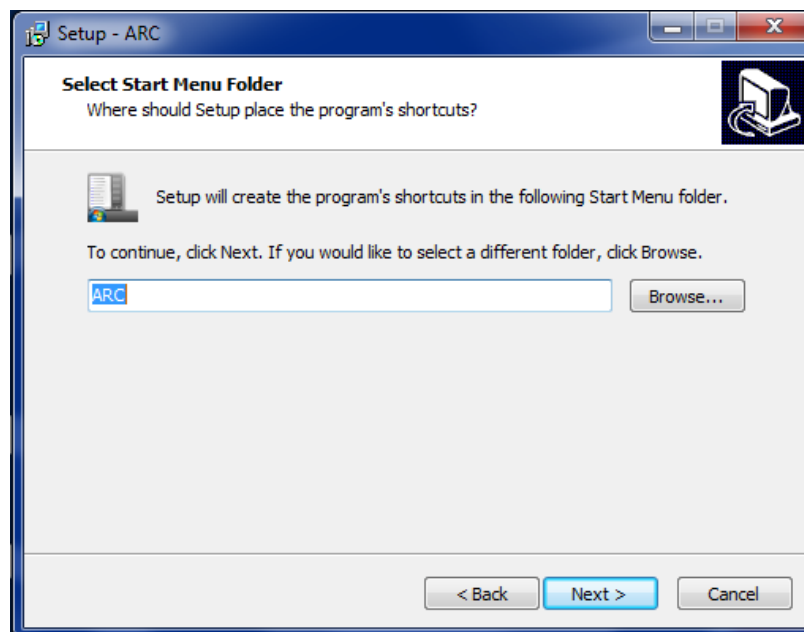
Setup - ARC

Select Start Menu Folder
Where should Setup place the program's shortcuts?

Setup will create the program's shortcuts in the following Start Menu folder.

To continue, click Next. If you would like to select a different folder, click Browse.

ARC

Browse...

< Back
Next >
Cancel